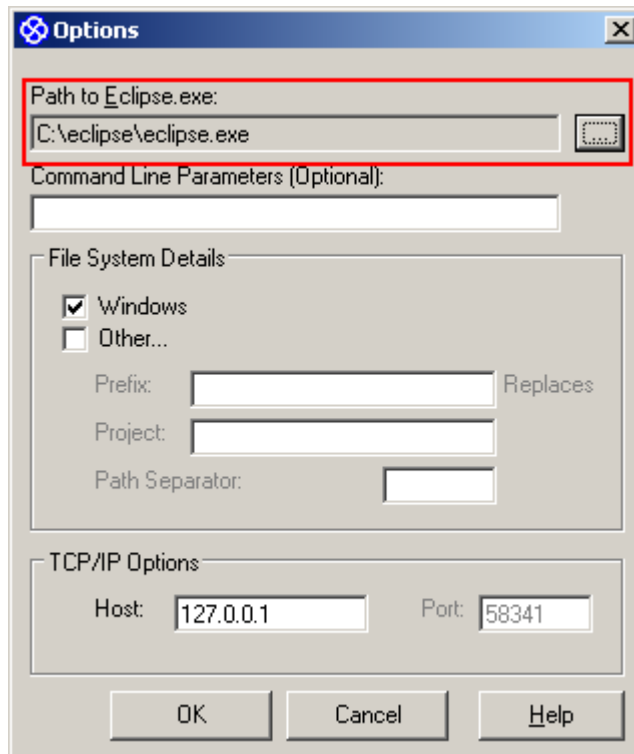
Options

Path to Eclipse.exe:
C:\eclipse\eclipse.exe
...

Command Line Parameters (Optional):

File System Details

Windows
Other...

Prefix:
Replaces
Project:
Path Separator:

TCP/IP Options

Host: 127.0.0.1
Port: 58341

OK
Cancel
Help